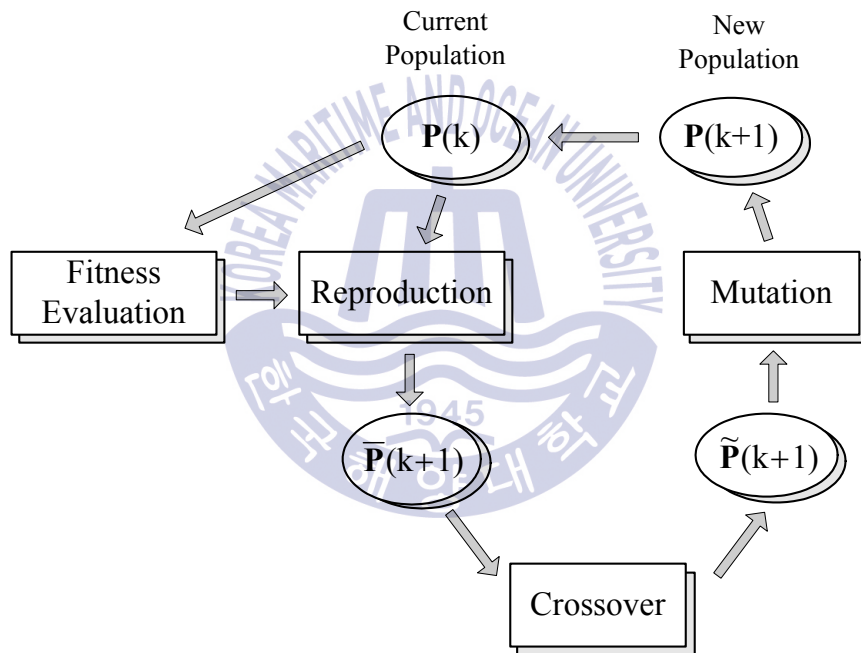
Current Population

New Population

$\mathbf{P}(k)$

$\mathbf{P}(k+1)$

Fitness Evaluation

Reproduction

Mutation

$\overline{\mathbf{P}}(k+1)$

$\widetilde{\mathbf{P}}(k+1)$

Crossover

KOREA MARITIME AND OCEAN UNIVERSITY

1945

한국해양대학교